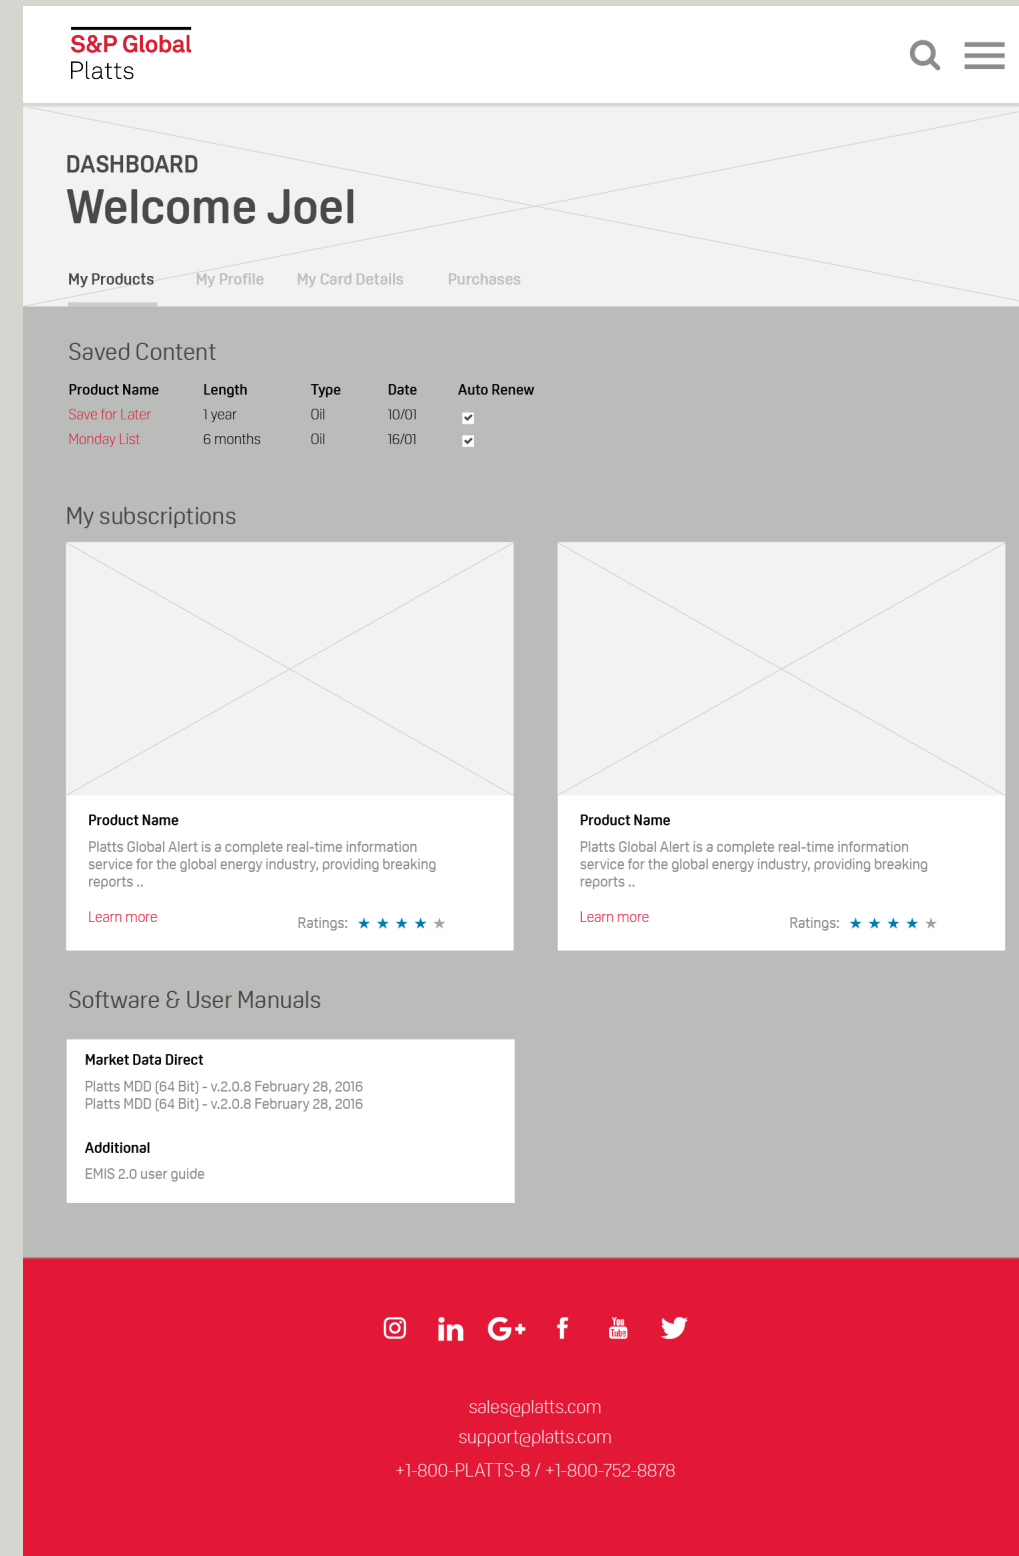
S&P Global
Platts

DASHBOARD
Welcome Joel

My Products My Profile My Card Details Purchases

Saved Content

| Product Name | Length | Type | Date | Auto Renew |
|---|---|---|---|---|
| Save for Later | 1 year | Oil | 10/01 | ✔ |
| Monday List | 6 months | Oil | 16/01 | ✔ |

My subscriptions

Product Name
Platts Global Alert is a complete real-time information service for the global energy industry, providing breaking reports ..
Learn more
Ratings: ★ ★ ★ ★ ★

Product Name
Platts Global Alert is a complete real-time information service for the global energy industry, providing breaking reports ..
Learn more
Ratings: ★ ★ ★ ★ ★

Software & User Manuals

Market Data Direct
Platts MDD (64 Bit) - v.2.0.8 February 28, 2016
Platts MDD (64 Bit) - v.2.0.8 February 28, 2016

Additional
EMIS 2.0 user guide

You Tube

sales@platts.com
support@platts.com
+1-800-PLATTS-8 / +1-800-752-8878